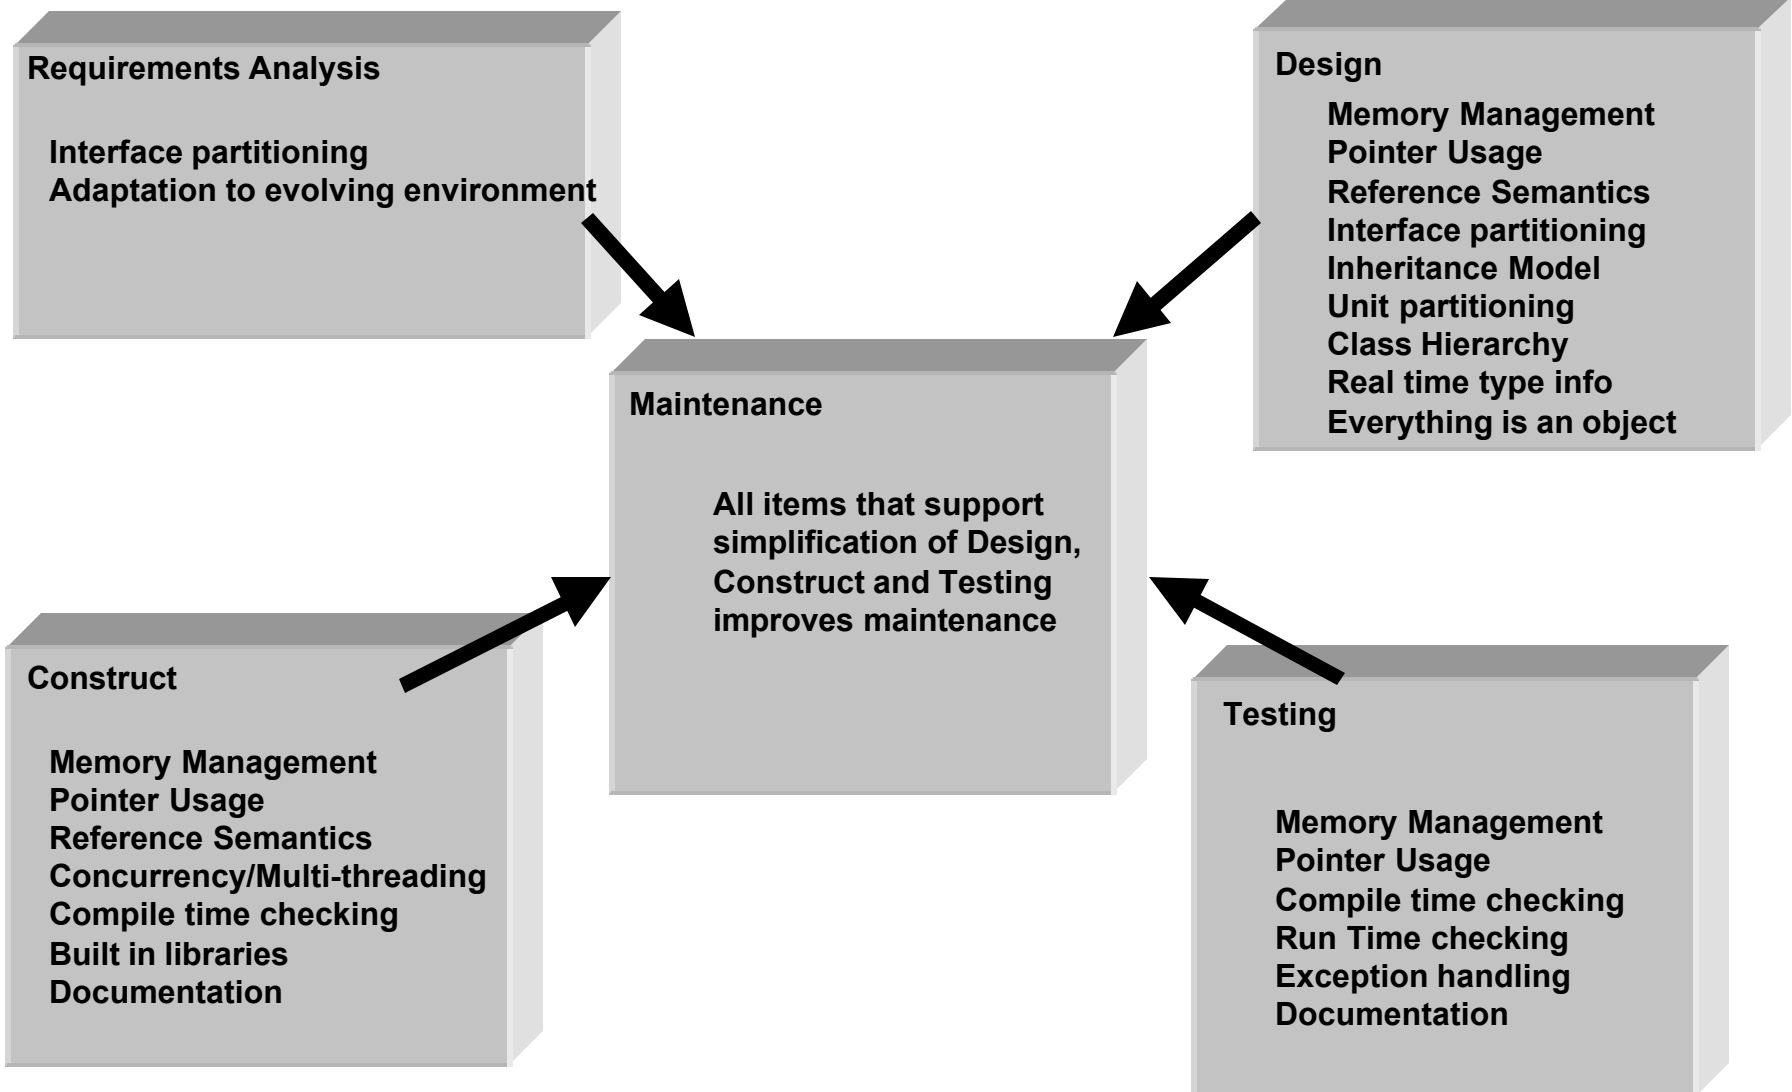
Requirements Analysis

Interface partitioning
Adaptation to evolving environment

Design

Memory Management
Pointer Usage
Reference Semantics
Interface partitioning
Inheritance Model
Unit partitioning
Class Hierarchy
Real time type info
Everything is an object

Maintenance

All items that support simplification of Design, Construct and Testing improves maintenance

Construct

Memory Management
Pointer Usage
Reference Semantics
Concurrency/Multi-threading
Compile time checking
Built in libraries
Documentation

Testing

Memory Management
Pointer Usage
Compile time checking
Run Time checking
Exception handling
Documentation